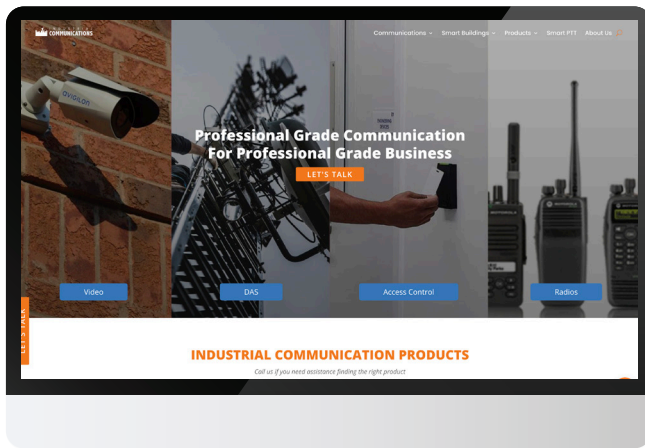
COMMUNICATIONS

Communications ⌄ Smart Buildings ⌄ Products ⌄ Smart PTT About Us

avigilon

Professional Grade Communication For Professional Grade Business

LET'S TALK

Video

DAS

Access Control

Radios

LET'S TALK

INDUSTRIAL COMMUNICATION PRODUCTS

Call us if you need assistance finding the right product